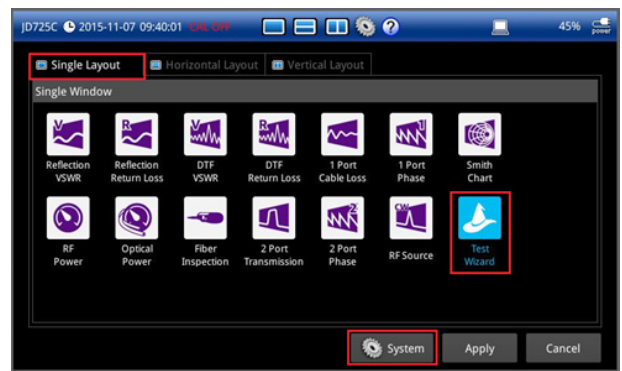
JD725C 2015-11-07 09:40:01 CAL OFF

45% power

Single Layout
Horizontal Layout
Vertical Layout

Single Window

Reflection VSWR
Reflection Return Loss
DTF VSWR
DTF Return Loss
1 Port Cable Loss
1 Port Phase
Smith Chart

RF Power
Optical Power
Fiber Inspection
2 Port Transmission
2 Port Phase
RF Source
Test Wizard

System
Apply
Cancel